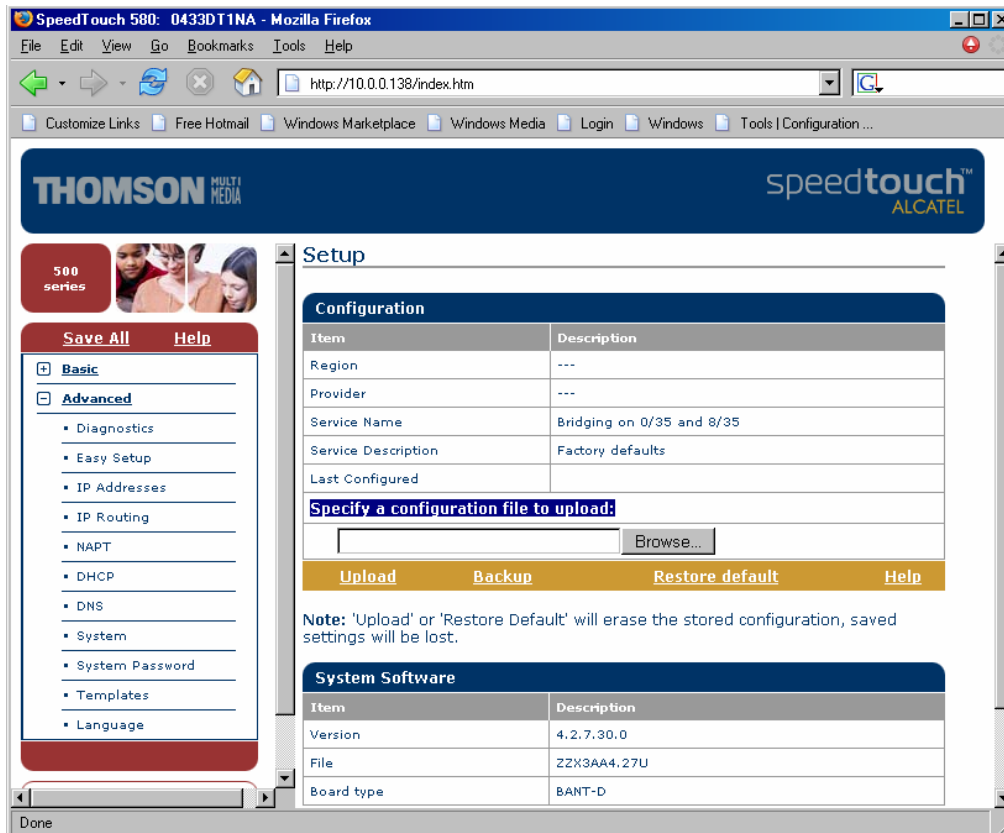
SpeedTouch 580: 0433DT1NA - Mozilla Firefox

File Edit View Go Bookmarks Tools Help

http://10.0.0.138/index.htm

Customize Links Free Hotmail Windows Marketplace Windows Media Login Windows Tools | Configuration ...

THOMSON MULTI MEDIA

speedtouch™ ALCATEL

500 series

Save All Help

Basic
Advanced
• Diagnostics
• Easy Setup
• IP Addresses
• IP Routing
• NAPT
• DHCP
• DNS
• System
• System Password
• Templates
• Language

Setup

Configuration

| Item | Description |
|---|---|
| Region | --- |
| Provider | --- |
| Service Name | Bridging on 0/35 and 8/35 |
| Service Description | Factory defaults |
| Last Configured | |

Specify a configuration file to upload:

Browse...

Upload Backup Restore default Help

Note: 'Upload' or 'Restore Default' will erase the stored configuration, saved settings will be lost.

System Software

| Item | Description |
|---|---|
| Version | 4.2.7.30.0 |
| File | ZZX3AA4.27U |
| Board type | BANT-D |

Done